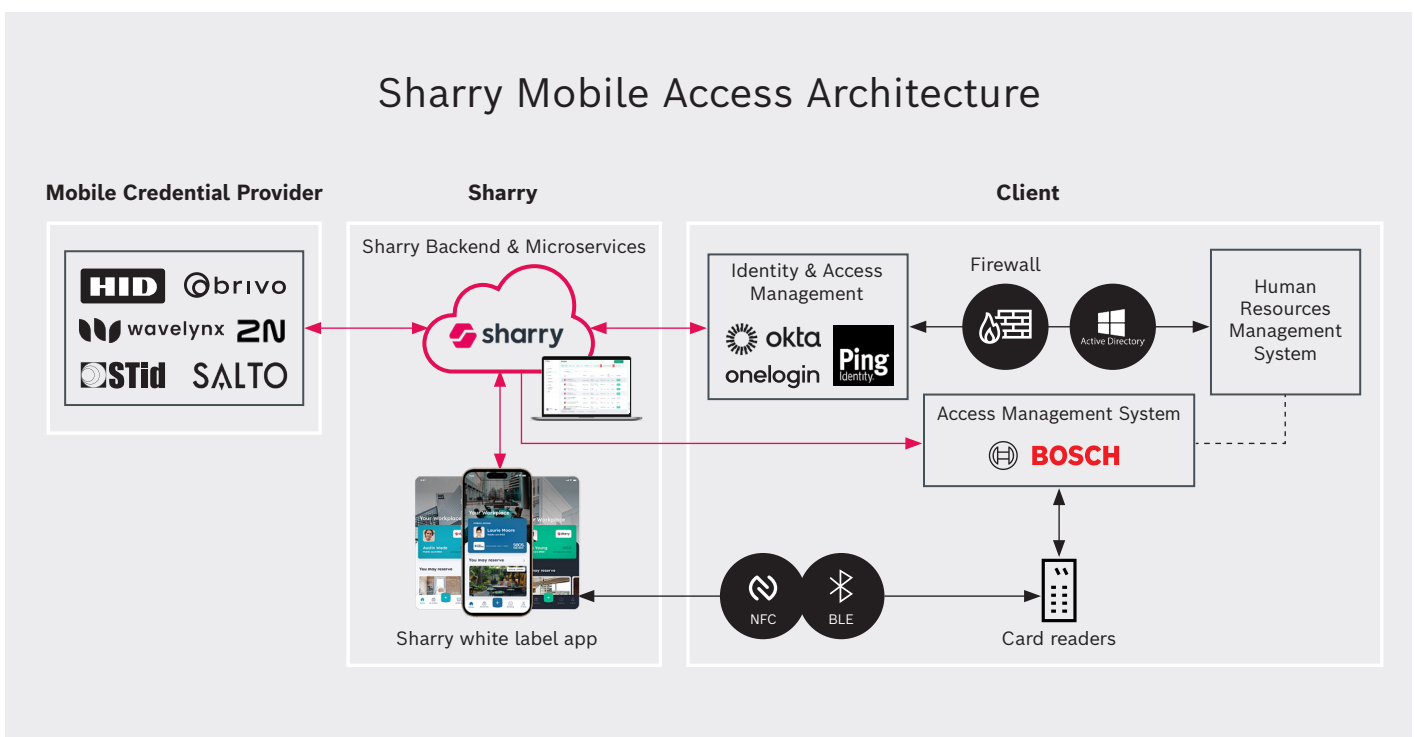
Sharry Mobile Access Architecture

Mobile Credential Provider

HID
brivo
wavelynx
2N
STid
SALTO

Sharry

Sharry Backend & Microservices

sharry

Sharry white label app

Your Workplace
Laurie Moore
You may reserve

Client

Identity & Access Management

okta
Ping Identity
onelogin

Firewall

Active Directory

Human Resources Management System

Access Management System

BOSCH

NFC
BLE

Card readers